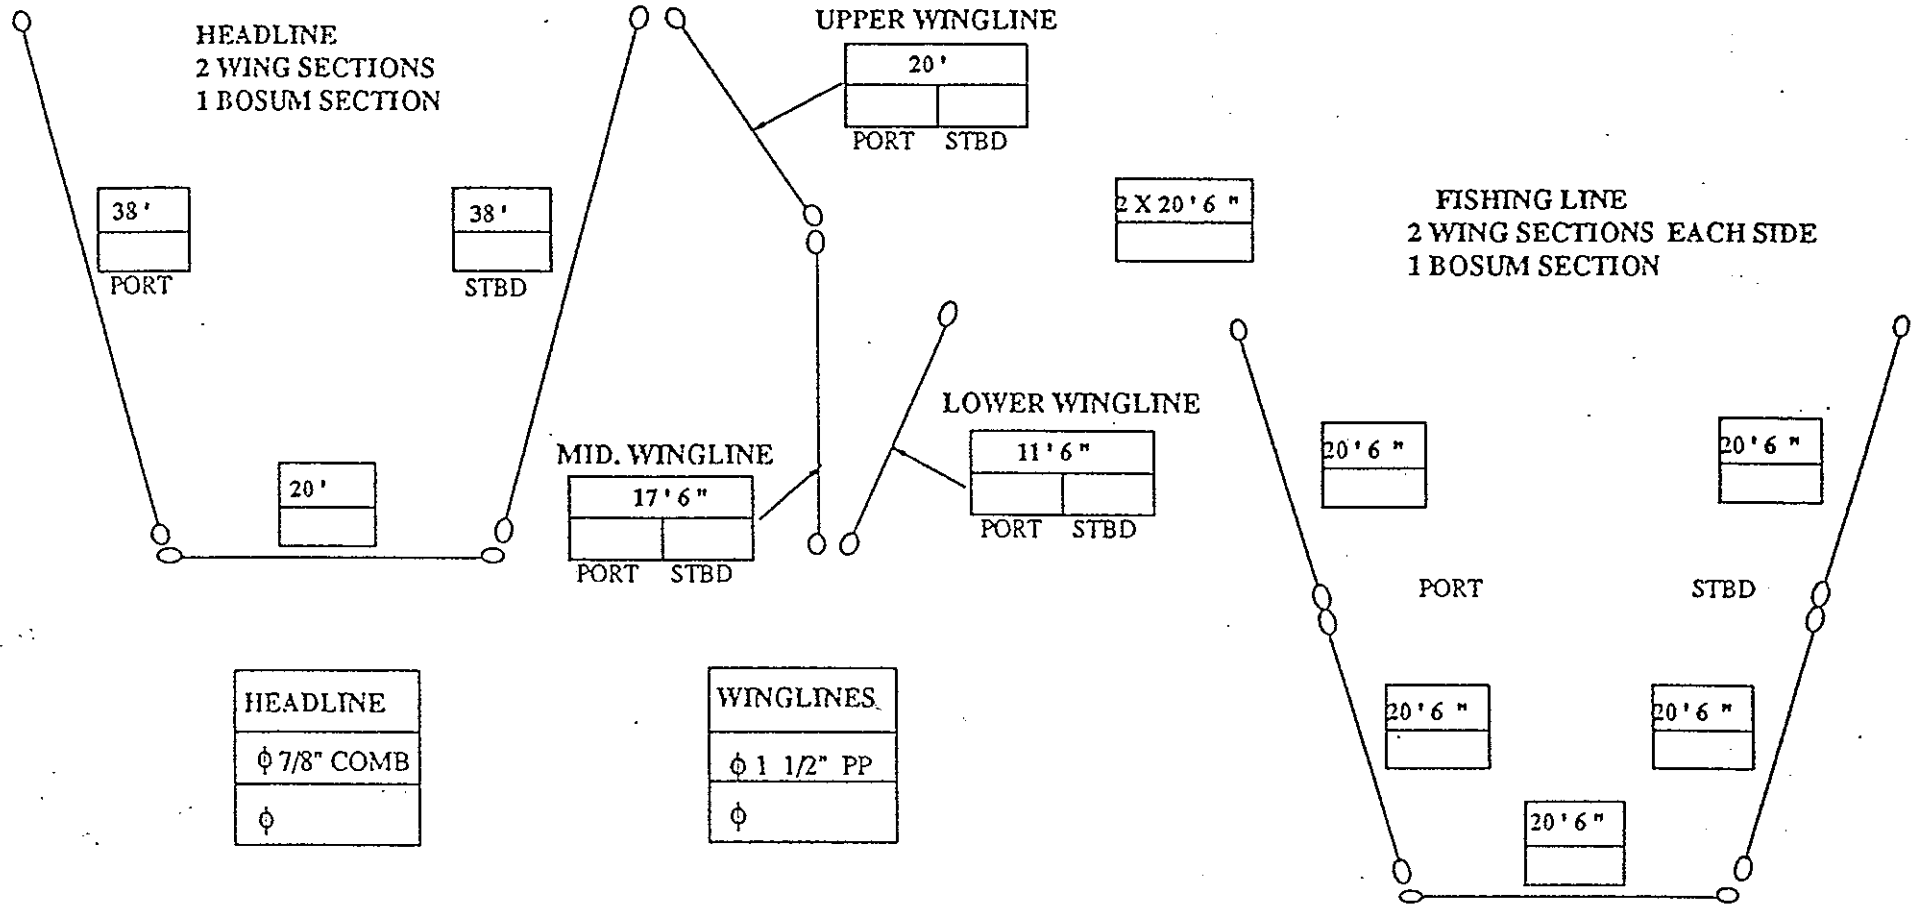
HEADLINE
2 WING SECTIONS
1 BOSUM SECTION

38'
PORT

38'
STBD

20'

UPPER WINGLINE

| 20' | |
|---|---|
| | |

PORT STBD

MID. WINGLINE

| 17'6" | |
|---|---|
| | |

PORT STBD

LOWER WINGLINE

| 11'6" | |
|---|---|
| | |

PORT STBD

2 X 20'6"

FISHING LINE
2 WING SECTIONS EACH SIDE
1 BOSUM SECTION

20'6"

20'6"

PORT

STBD

20'6"

20'6"

20'6"

| HEADLINE |
|---|
| ϕ 7/8" COMB |
| ϕ |

| WINGLINES |
|---|
| ϕ 1 1/2" PP |
| ϕ |